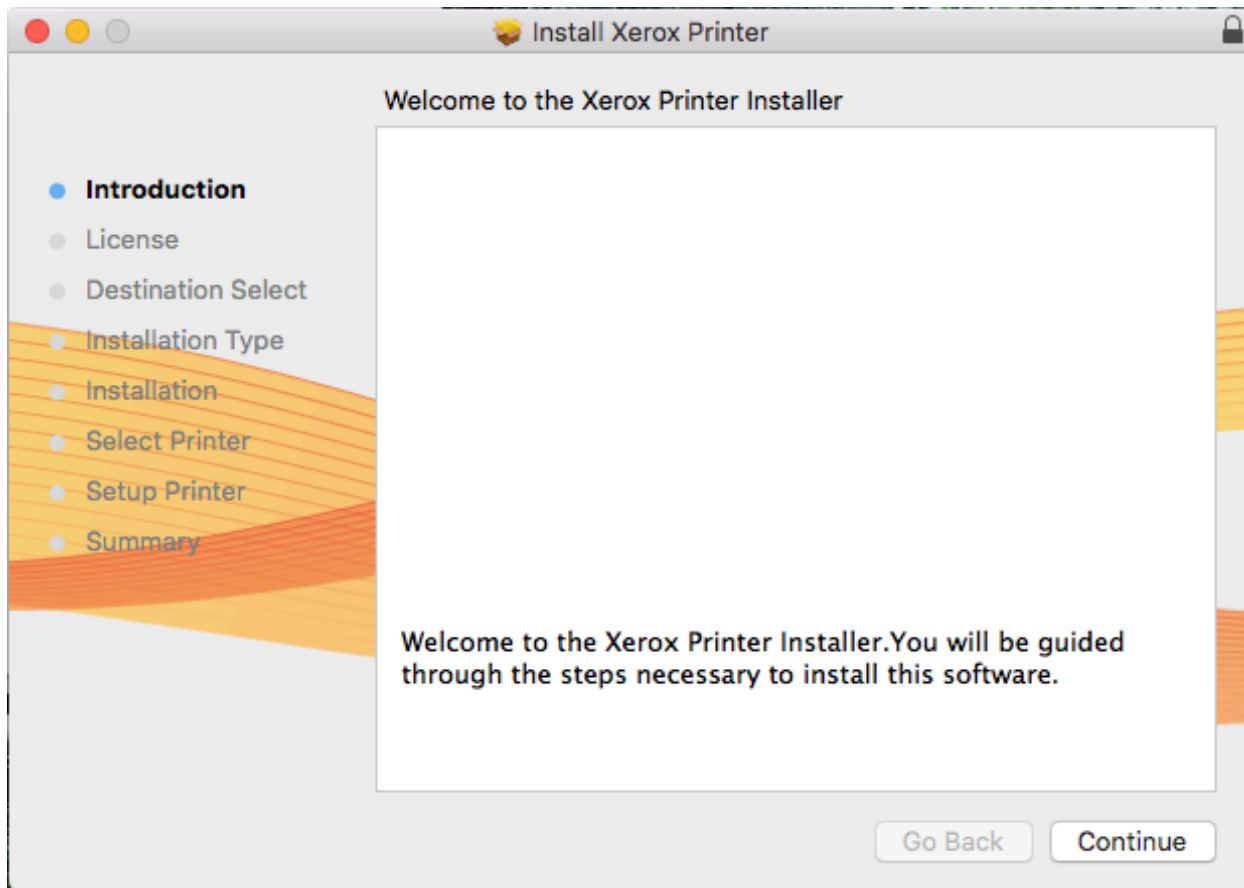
Install Xerox Printer

Welcome to the Xerox Printer Installer

Introduction
License
Destination Select
Installation Type
Installation
Select Printer
Setup Printer
Summary

Welcome to the Xerox Printer Installer.You will be guided through the steps necessary to install this software.

Go Back
Continue